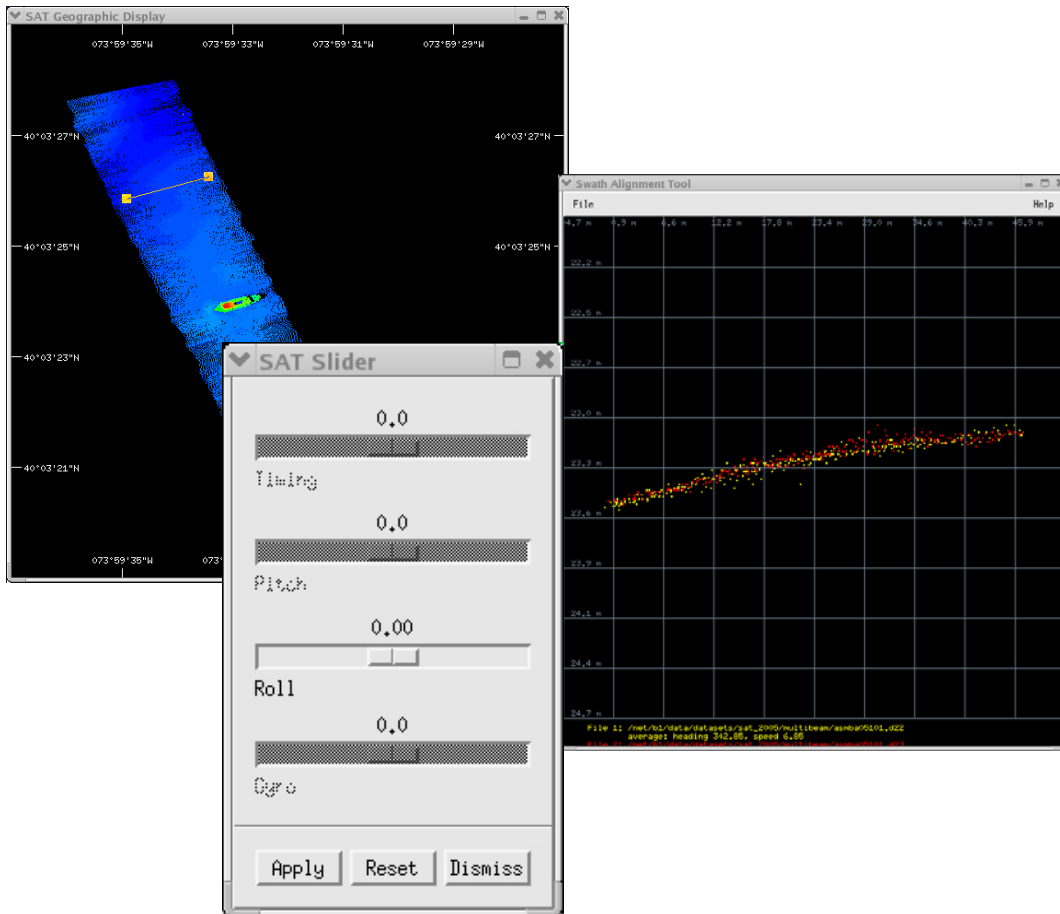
SAT Geographic Display

073°59'35"W 073°59'33"W 073°59'31"W 073°59'29"W

40°03'27"N
40°03'27"N
40°03'25"N
40°03'25"N
40°03'23"N
40°03'21"N

073°59'35"W 073°

Swath Alignment Tool

File

Help

4.7 m 4.9 m 6.6 m 12.2 m 17.8 m 23.4 m 29.0 m 34.6 m 40.3 m 45.9 m

22.2 m
22.5 m
22.7 m
23.0 m
23.3 m
23.6 m
23.9 m
24.1 m
24.4 m
24.7 m

File 1: /net/b1/data/datasets/sat_2005/multibeam/asmba05101.d22
average: heading 342.85, speed 6.85
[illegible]

SAT Slider

0.0

Timing

0.0

Pitch

0.00

Roll

0.0

Gyro

Apply Reset Dismiss